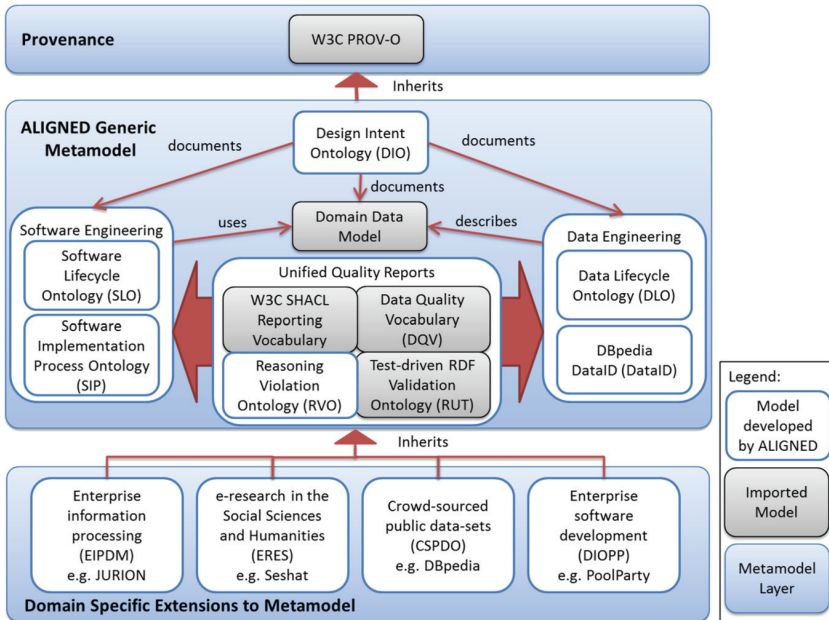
Provenance

W3C PROV-O

Inherits

ALIGNED Generic Metamodel

documents

Design Intent Ontology (DIO)

documents

documents

Software Engineering

uses

Domain Data Model

describes

Data Engineering

Software Lifecycle Ontology (SLO)

Unified Quality Reports

W3C SHACL Reporting Vocabulary

Data Quality Vocabulary (DQV)

Data Lifecycle Ontology (DLO)

Software Implementation Process Ontology (SIP)

Reasoning Violation Ontology (RVO)

Test-driven RDF Validation Ontology (RUT)

DBpedia DataID (DataID)

Legend:

Model developed by ALIGNED

Inherits

Imported Model

Enterprise information processing (EIPDM) e.g. JURION

e-research in the Social Sciences and Humanities (ERES) e.g. Seshat

Crowd-sourced public data-sets (CSPDO) e.g. DBpedia

Enterprise software development (DIOPP) e.g. PoolParty

Metamodel Layer

Domain Specific Extensions to Metamodel